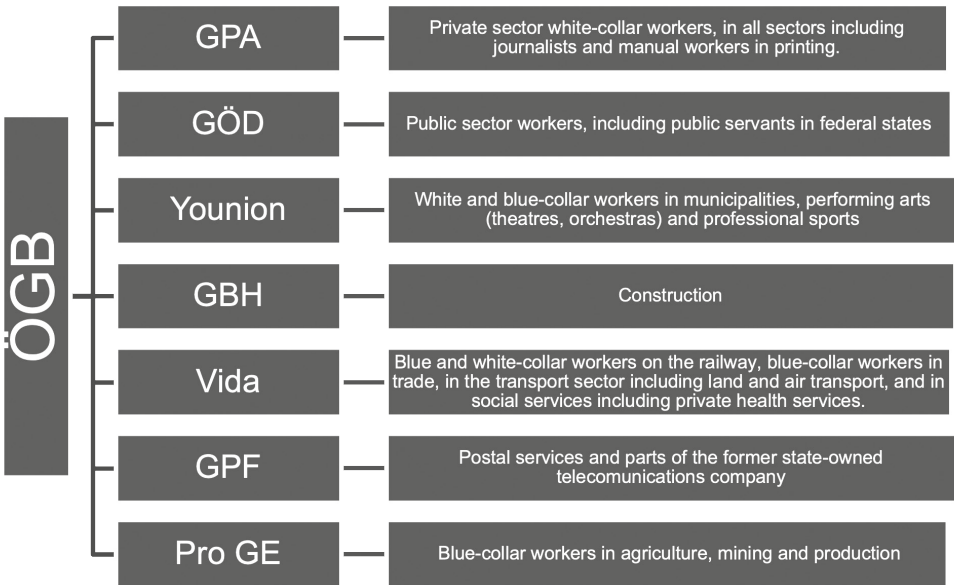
ÖGB

GPA

Private sector white-collar workers, in all sectors including journalists and manual workers in printing.

GÖD

Public sector workers, including public servants in federal states

Younion

White and blue-collar workers in municipalities, performing arts (theatres, orchestras) and professional sports

GBH

Construction

Vida

Blue and white-collar workers on the railway, blue-collar workers in trade, in the transport sector including land and air transport, and in social services including private health services.

GPF

Postal services and parts of the former state-owned telecomunications company

Pro GE

Blue-collar workers in agriculture, mining and production